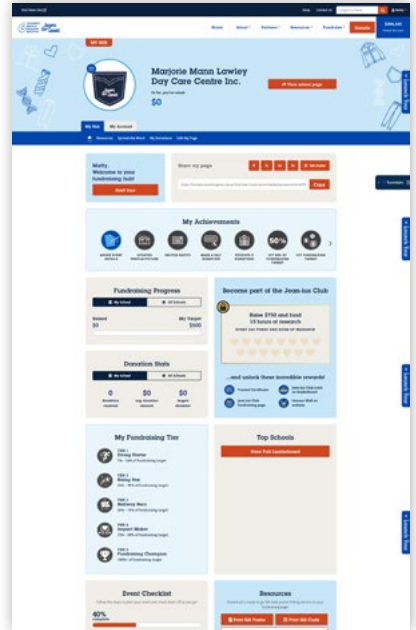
Marjorie Mann Lawley Day Care Centre Inc.

$0

View school page

Home

About

Partners

Resources

Fundraise

Donate

Marty, Welcome to your fundraising hub!

Start here

Share my page

Copy

My Achievements

Fundraising Progress

My School

All Schools

$0

My Target $500

Become part of the Jean-ius Club

Raise $750 and fund 15 hours of research

...and unlock these incredible rewards!

Donation Stats

My School

All Schools

0

$0

$0

My Fundraising Tier

Top Schools

View Full Leaderboard

Event Checklist

Resources

Print QR Poster

Print QR Code

Translate

Launch Tour

Launch Tour

Launch Tour

Launch Tour